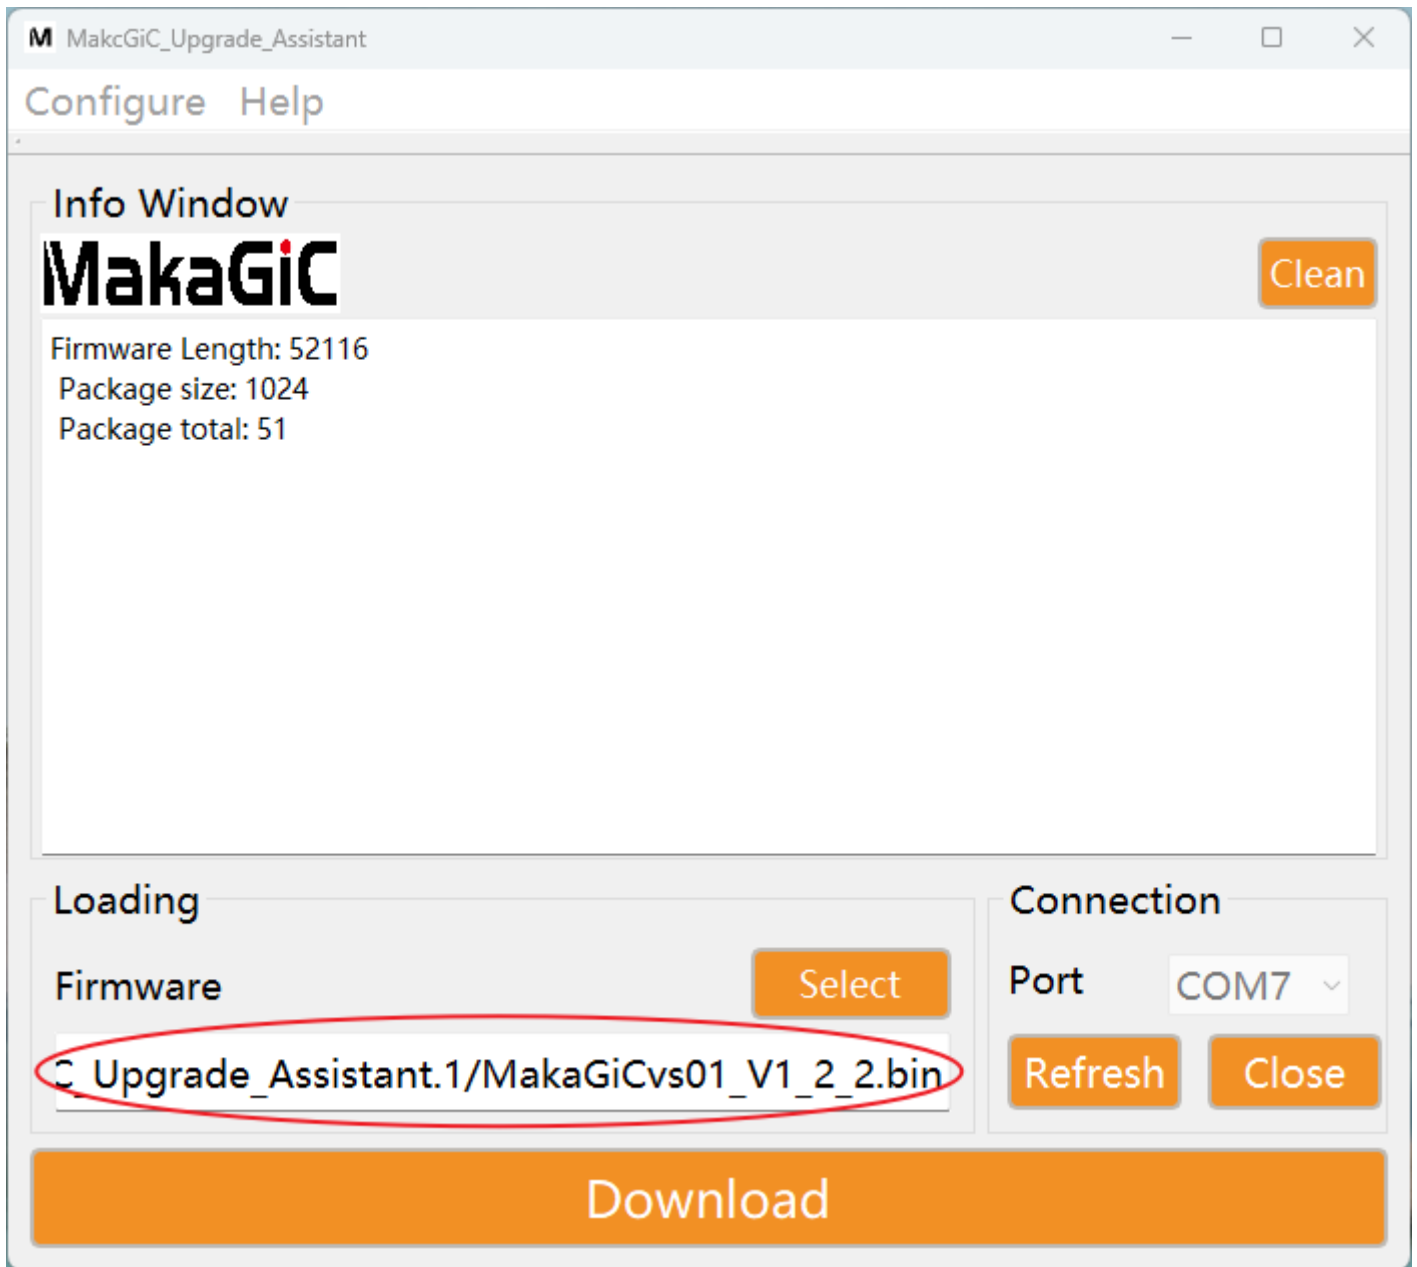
M MakcGiC_Upgrade_Assistant

Configure Help

Info Window

MakaGiC

Clean

Firmware Length: 52116
Package size: 1024
Package total: 51

Loading

Firmware

Select

C_Upgrade_Assistant.1/MakaGiCvs01_V1_2_2.bin

Connection

Port

COM7

Refresh

Close

Download